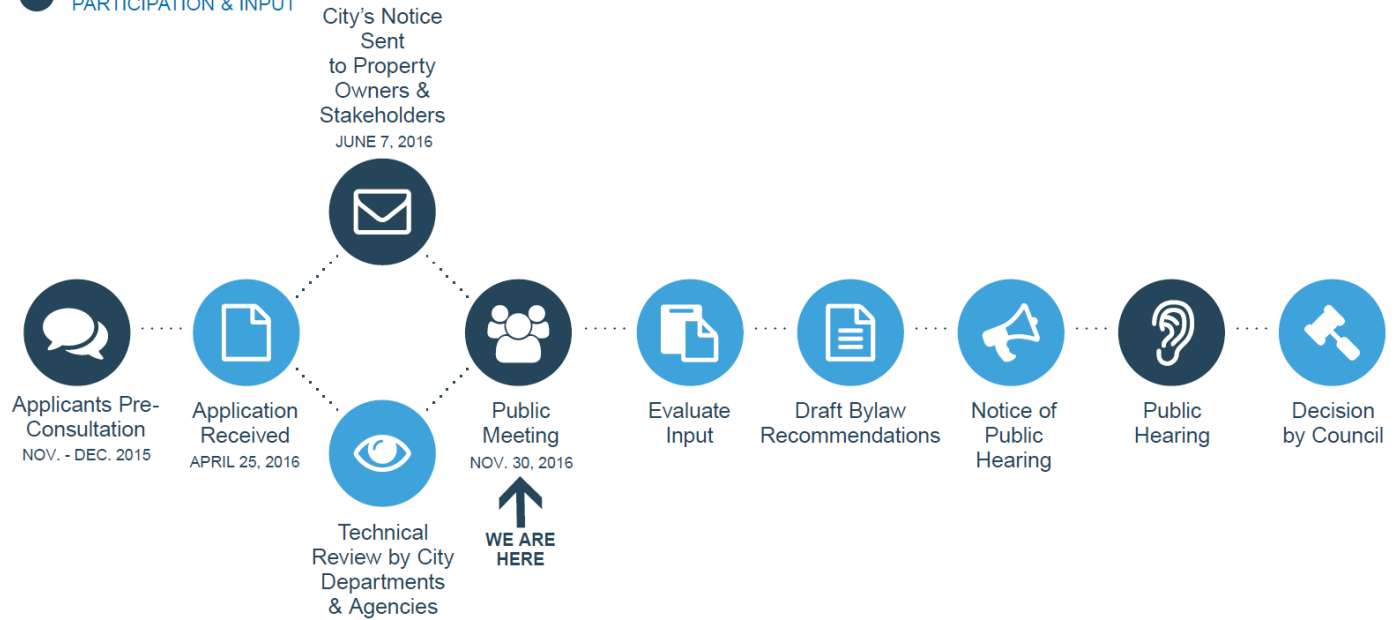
PARTICIPATION & INPUT

City's Notice Sent to Property Owners & Stakeholders
JUNE 7, 2016

Applicants Pre-Consultation
NOV. - DEC. 2015

Application Received
APRIL 25, 2016

Technical Review by City Departments & Agencies

Public Meeting
NOV. 30, 2016

WE ARE HERE

Evaluate Input

Draft Bylaw Recommendations

Notice of Public Hearing

Public Hearing

Decision by Council